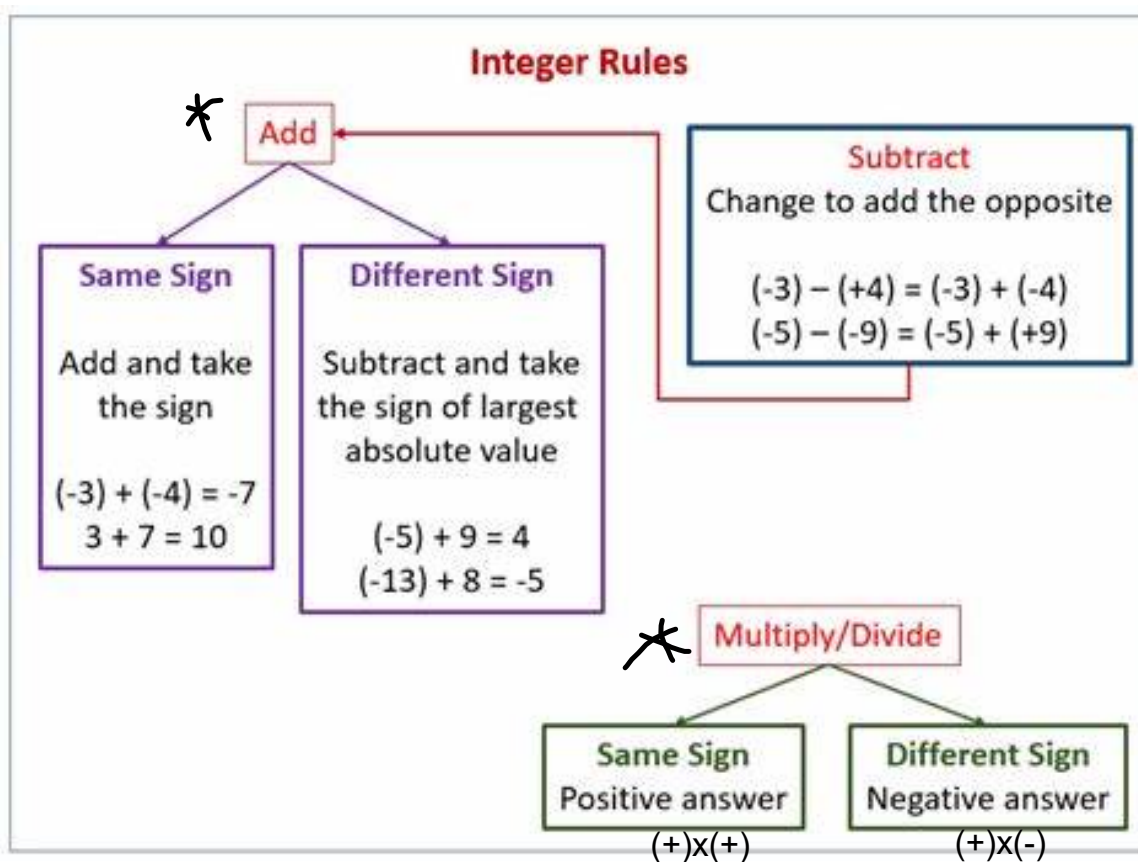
Integer Rules

*

Add

Same Sign

Add and take the sign

(-3) + (-4) = -7
3 + 7 = 10

Different Sign

Subtract and take the sign of largest absolute value

(-5) + 9 = 4
(-13) + 8 = -5

Subtract
Change to add the opposite

(-3) – (+4) = (-3) + (-4)
(-5) – (-9) = (-5) + (+9)

*

Multiply/Divide

Same Sign
Positive answer
(+)x(+)

Different Sign
Negative answer
(+)x(-)